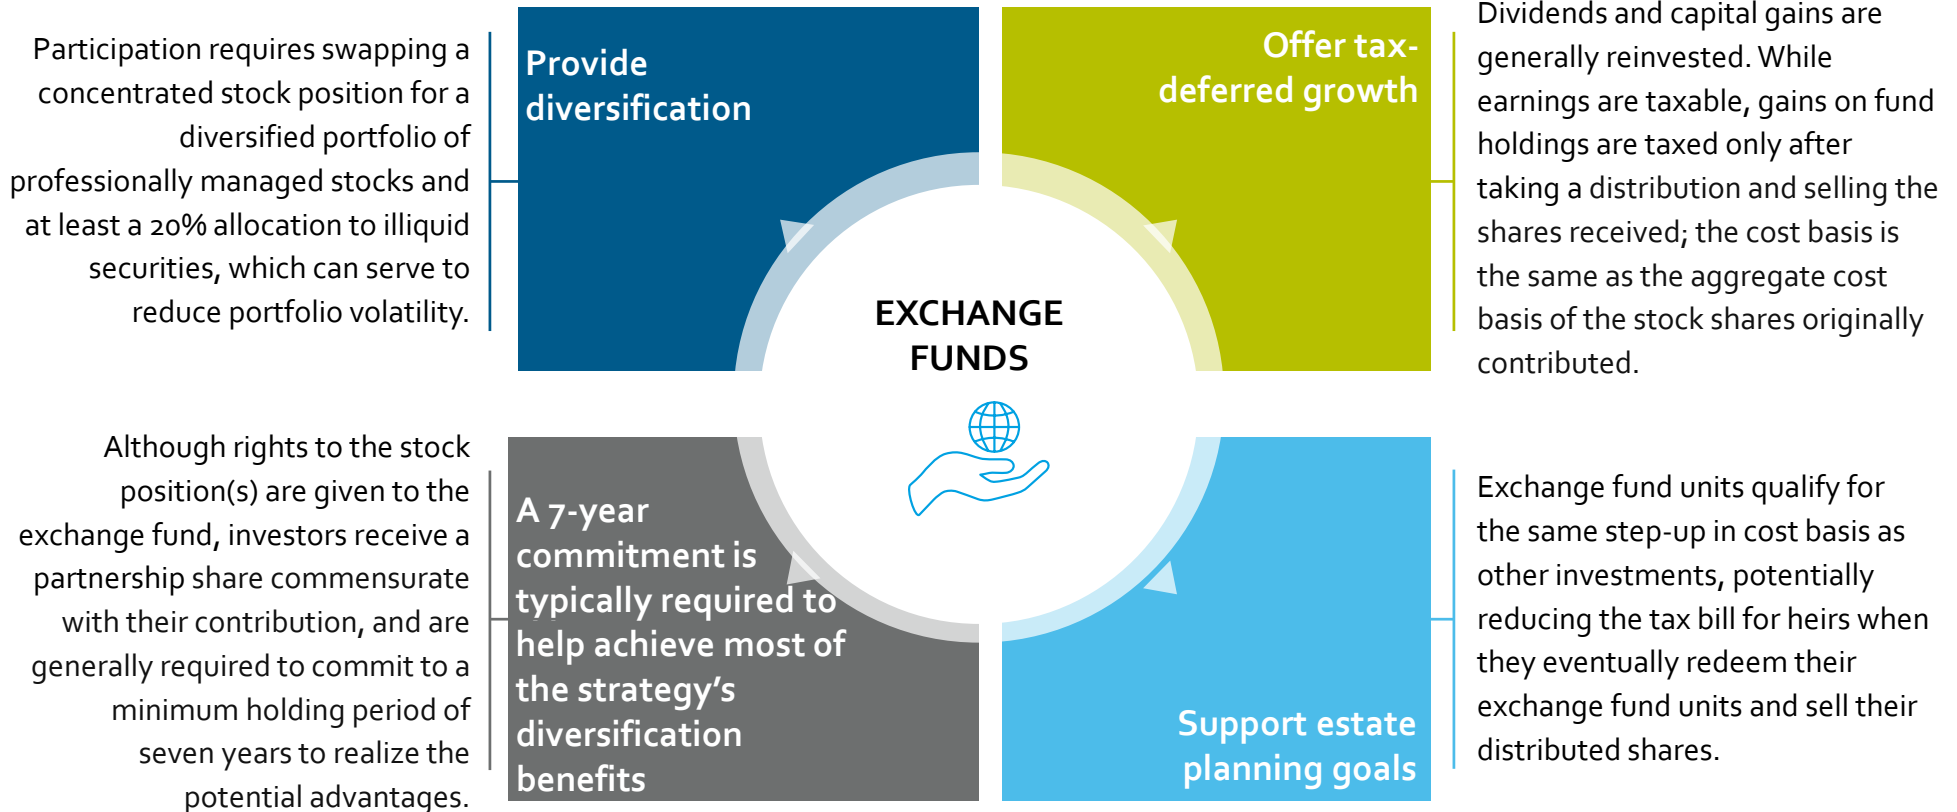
Participation requires swapping a concentrated stock position for a diversified portfolio of professionally managed stocks and at least a 20% allocation to illiquid securities, which can serve to reduce portfolio volatility.

Provide diversification

Offer tax-deferred growth

Dividends and capital gains are generally reinvested. While earnings are taxable, gains on fund holdings are taxed only after taking a distribution and selling the shares received; the cost basis is the same as the aggregate cost basis of the stock shares originally contributed.

EXCHANGE FUNDS

Although rights to the stock position(s) are given to the exchange fund, investors receive a partnership share commensurate with their contribution, and are generally required to commit to a minimum holding period of seven years to realize the potential advantages.

A 7-year commitment is typically required to help achieve most of the strategy's diversification benefits

Support estate planning goals

Exchange fund units qualify for the same step-up in cost basis as other investments, potentially reducing the tax bill for heirs when they eventually redeem their exchange fund units and sell their distributed shares.